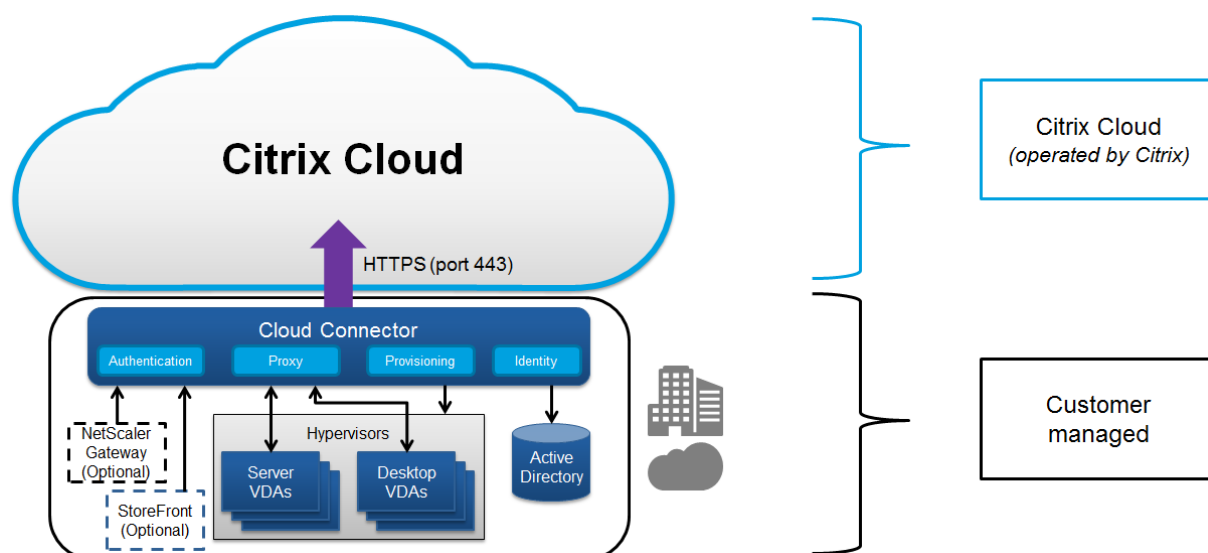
Citrix Cloud

HTTPS (port 443)

Cloud Connector

Authentication

Proxy

Provisioning

Identity

NetScaler Gateway (Optional)

StoreFront (Optional)

Hypervisors

Server VDAs

Desktop VDAs

Active Directory

Citrix Cloud
(operated by Citrix)

Customer managed